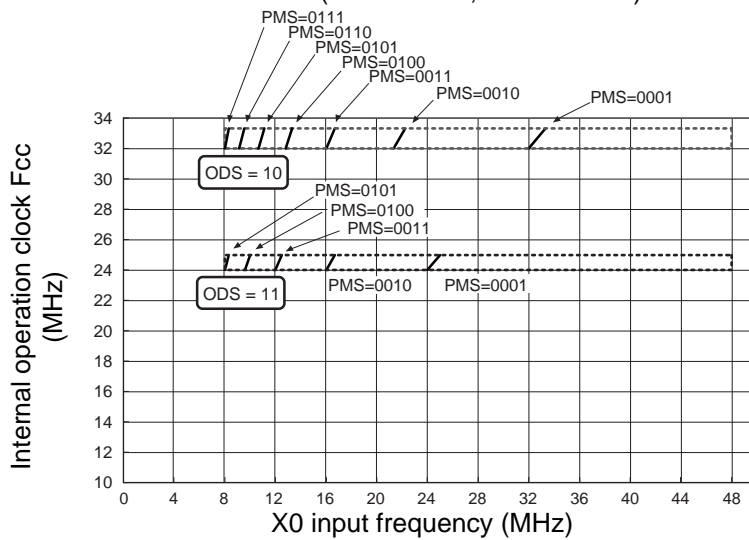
PMS=0111
PMS=0110
PMS=0101
PMS=0100
PMS=0011
PMS=0010
PMS=0001

ODS = 10

PMS=0101
PMS=0100
PMS=0011

ODS = 11

PMS=0010
PMS=0001

Internal operation clock Fcc (MHz)

34
32
30
28
26
24
22
20
18
16
14
12
10

0 4 8 12 16 20 24 28 32 36 40 44 48

X0 input frequency (MHz)